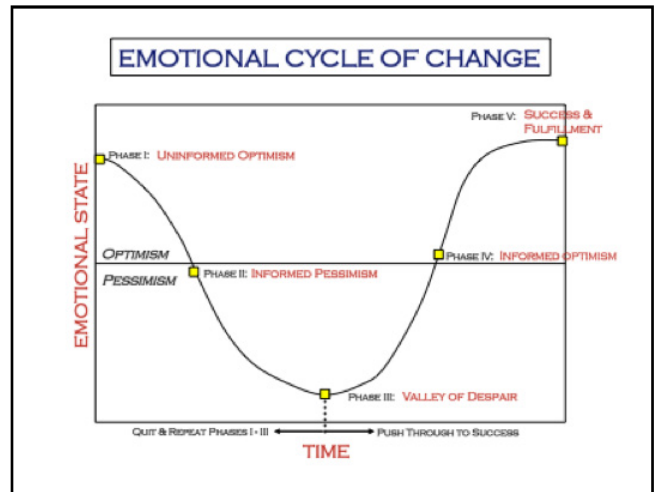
EMOTIONAL CYCLE OF CHANGE

PHASE V: SUCCESS & FULFILLMENT

PHASE I: UNINFORMED OPTIMISM

EMOTIONAL STATE

OPTIMISM

PESSIMISM

PHASE II: INFORMED PESSIMISM

PHASE IV: INFORMED OPTIMISM

PHASE III: VALLEY OF DESPAIR

QUIT & REPEAT PHASES I - III

PUSH THROUGH TO SUCCESS

TIME